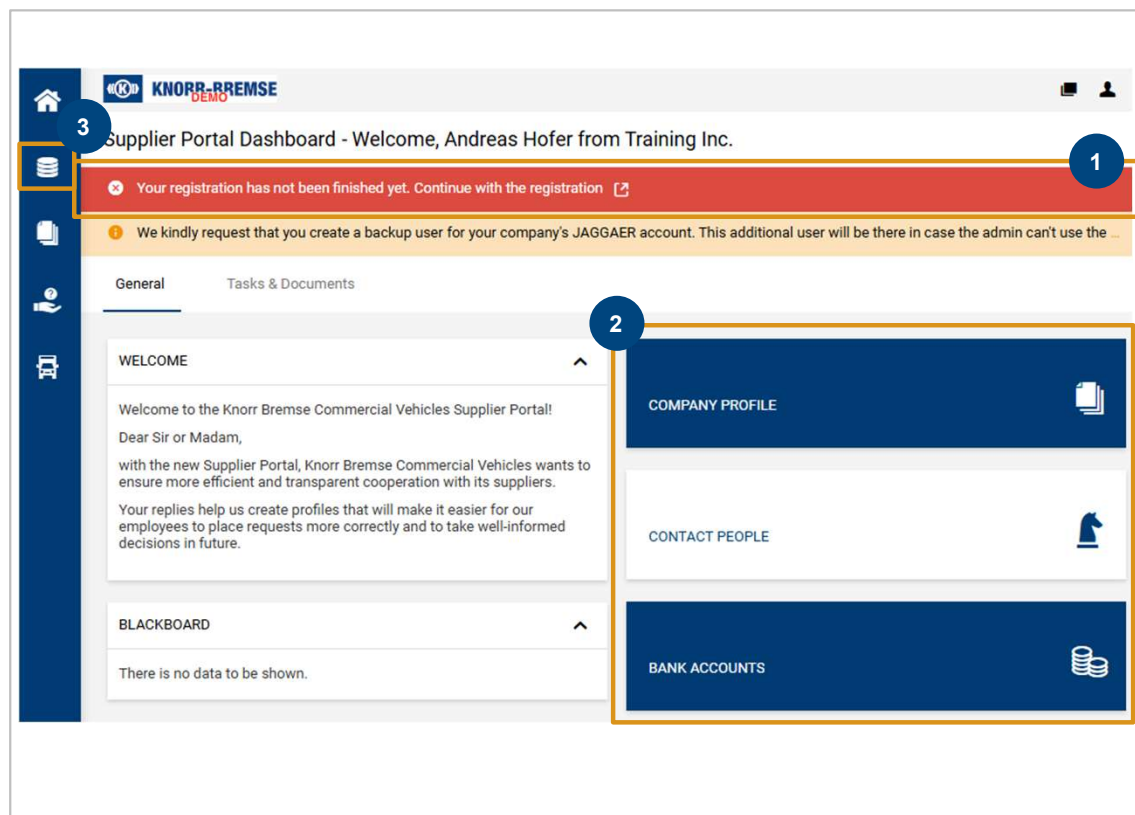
KNORR-BREMSE DEMO

3

Supplier Portal Dashboard - Welcome, Andreas Hofer from Training Inc.

1

Your registration has not been finished yet. Continue with the registration

We kindly request that you create a backup user for your company's JAGGAER account. This additional user will be there in case the admin can't use the ...

General

Tasks & Documents

2

WELCOME

Welcome to the Knorr Bremse Commercial Vehicles Supplier Portal!

Dear Sir or Madam,

with the new Supplier Portal, Knorr Bremse Commercial Vehicles wants to ensure more efficient and transparent cooperation with its suppliers.

Your replies help us create profiles that will make it easier for our employees to place requests more correctly and to take well-informed decisions in future.

BLACKBOARD

There is no data to be shown.

COMPANY PROFILE

CONTACT PEOPLE

BANK ACCOUNTS